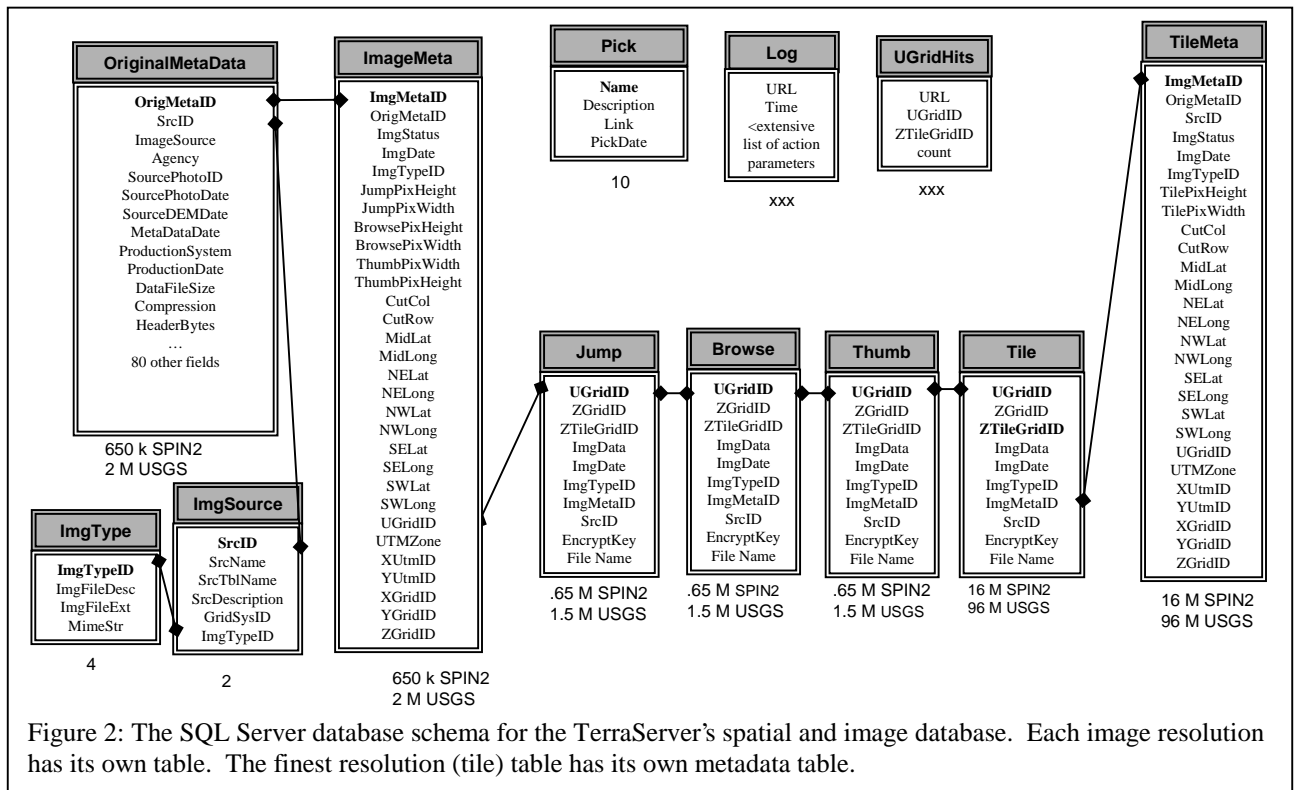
OriginalMetaData

OrigMetaID
SrcID
ImageSource
Agency
SourcePhotoID
SourcePhotoDate
SourceDEMDate
MetaDataDate
ProductionSystem
ProductionDate
DataFileSize
Compression
HeaderBytes
…
80 other fields

650 k SPIN2
2 M USGS

ImageMeta

ImgMetaID
OrigMetaID
ImgStatus
ImgDate
ImgTypeID
JumpPixHeight
JumpPixWidth
BrowsePixHeight
BrowsePixWidth
ThumbPixWidth
ThumbPixHeight
CutCol
CutRow
MidLat
MidLong
NELat
NELong
NWLat
NWLong
SELat
SELong
SWLat
SWLong
UGridID
UTMZone
XUtmID
YUtmID
XGridID
YGridID
ZGridID

650 k SPIN2
2 M USGS

Pick

Name
Description
Link
PickDate

10

Log

URL
Time
<extensive list of action parameters

xxx

UGridHits

URL
UGridID
ZTileGridID
count

xxx

TileMeta

ImgMetaID
OrigMetaID
SrcID
ImgStatus
ImgDate
ImgTypeID
TilePixHeight
TilePixWidth
CutCol
CutRow
MidLat
MidLong
NELat
NELong
NWLat
NWLong
SELat
SELong
SWLat
SWLong
UGridID
UTMZone
XUtmID
YUtmID
XGridID
YGridID
ZGridID

16 M SPIN2
96 M USGS

ImgType

ImgTypeID
ImgFileDesc
ImgFileExt
MimeStr

4

ImgSource

SrcID
SrcName
SrcTblName
SrcDescription
GridSysID
ImgTypeID

2

Jump

UGridID
ZGridID
ZTileGridID
ImgData
ImgDate
ImgTypeID
ImgMetaID
SrcID
EncryptKey
File Name

.65 M SPIN2
1.5 M USGS

Browse

UGridID
ZGridID
ZTileGridID
ImgData
ImgDate
ImgTypeID
ImgMetaID
SrcID
EncryptKey
File Name

.65 M SPIN2
1.5 M USGS

Thumb

UGridID
ZGridID
ZTileGridID
ImgData
ImgDate
ImgTypeID
ImgMetaID
SrcID
EncryptKey
File Name

.65 M SPIN2
1.5 M USGS

Tile

UGridID
ZGridID
ZTileGridID
ImgData
ImgDate
ImgTypeID
ImgMetaID
SrcID
EncryptKey
File Name

16 M SPIN2
96 M USGS

Figure 2: The SQL Server database schema for the TerraServer's spatial and image database. Each image resolution has its own table. The finest resolution (tile) table has its own metadata table.